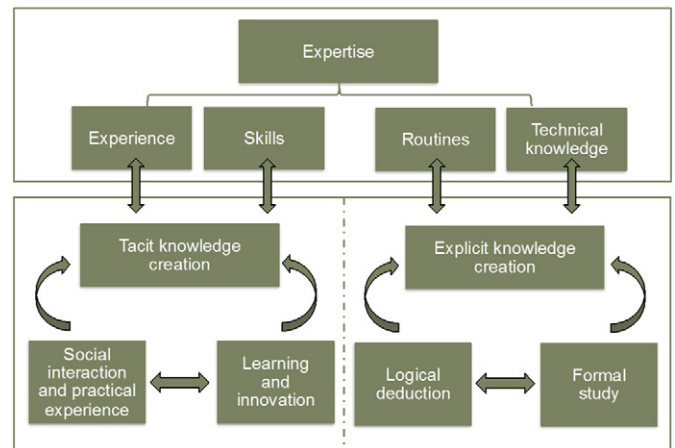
Expertise

Experience

Skills

Routines

Technical knowledge

Tacit knowledge creation

Social interaction and practical experience

Learning and innovation

Explicit knowledge creation

Logical deduction

Formal study